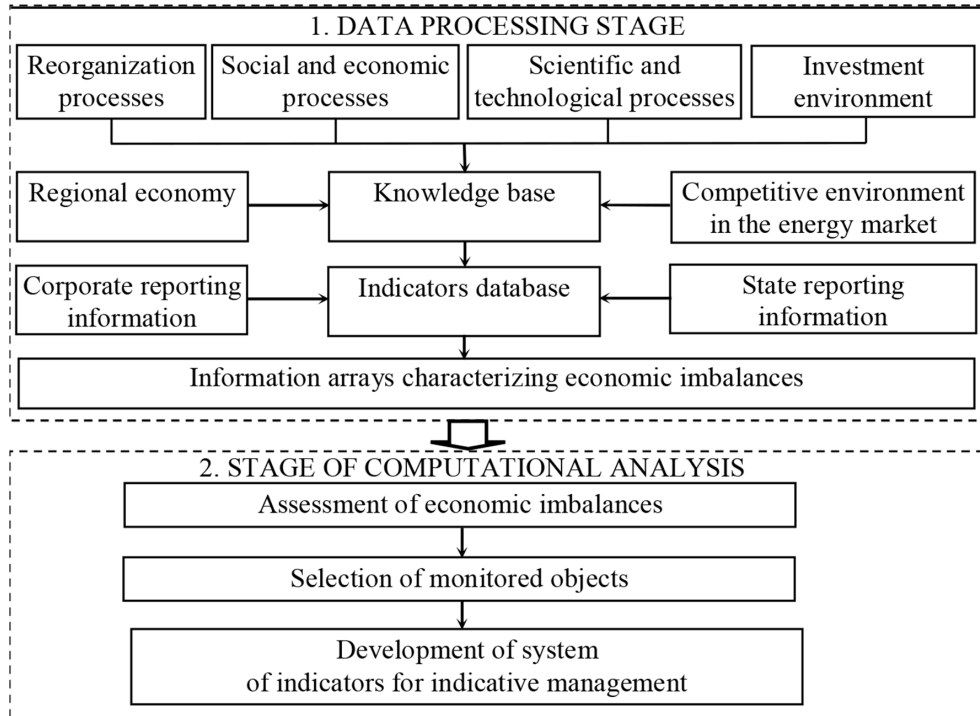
1. DATA PROCESSING STAGE

Reorganization processes

Social and economic processes

Scientific and technological processes

Investment environment

Regional economy

Knowledge base

Competitive environment in the energy market

Corporate reporting information

Indicators database

State reporting information

Information arrays characterizing economic imbalances

2. STAGE OF COMPUTATIONAL ANALYSIS

Assessment of economic imbalances

Selection of monitored objects

Development of system of indicators for indicative management